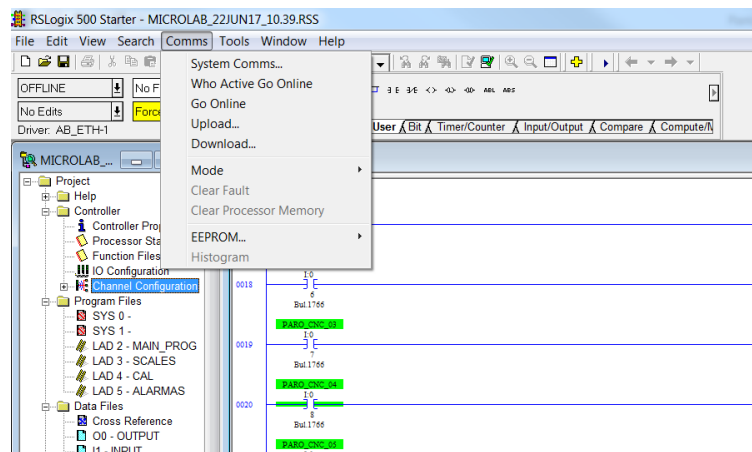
RSLogix 500 Starter - MICROLAB_22JUN17_10.39.RSS

File Edit View Search Comms Tools Window Help

OFFLINE
No F
No Edits
Force
Driver: AB_ETH-1

System Comms...
Who Active Go Online
Go Online
Upload...
Download...
Mode
Clear Fault
Clear Processor Memory
EEPROM...
Histogram

User Bit Timer/Counter Input/Output Compare Compute/M

MICROLAB_...

Project
Help
Controller
Controller Prop
Processor Sta
Function Files
IO Configuration
Channel Configuration
Program Files
SYS 0 -
SYS 1 -
LAD 2 - MAIN_PROG
LAD 3 - SCALES
LAD 4 - CAL
LAD 5 - ALARMAS
Data Files
Cross Reference
O0 - OUTPUT
I1 - INPUT

0018
I:0
6
Bul.1766
PARO_CNC_03
0019
I:0
7
Bul.1766
PARO_CNC_04
0020
I:0
8
Bul.1766
PARO_CNC_05